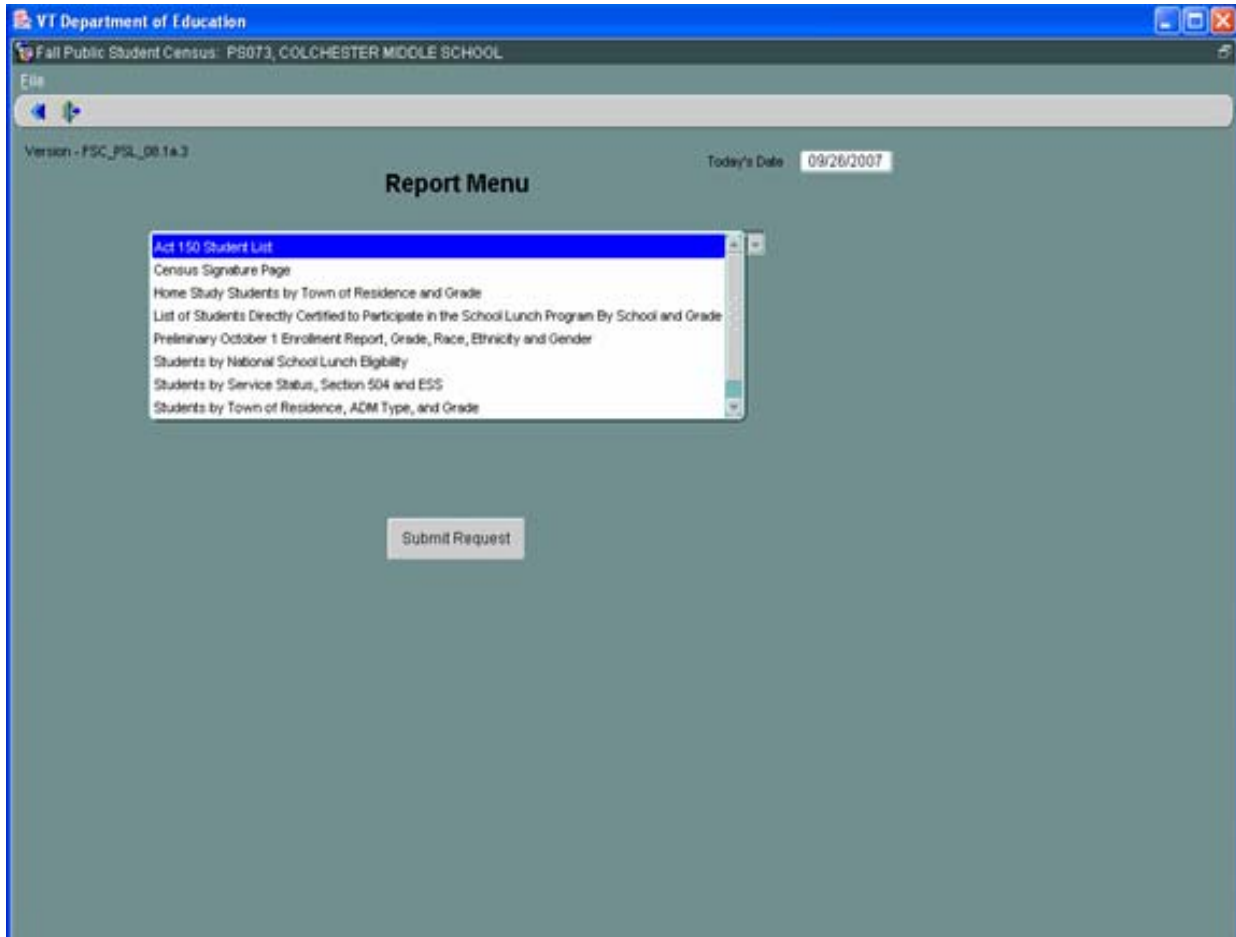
VT Department of Education

Fall Public Student Census: PS073, COLCHESTER MIDDLE SCHOOL

File

Version - FSC_PSL_08.1a.3

Today's Date 09/26/2007

Report Menu

Act 150 Student List
Census Signature Page
Home Study Students by Town of Residence and Grade
List of Students Directly Certified to Participate in the School Lunch Program By School and Grade
Preliminary October 1 Enrollment Report, Grade, Race, Ethnicity and Gender
Students by National School Lunch Eligibility
Students by Service Status, Section 504 and ESS
Students by Town of Residence, ADM Type, and Grade

Submit Request